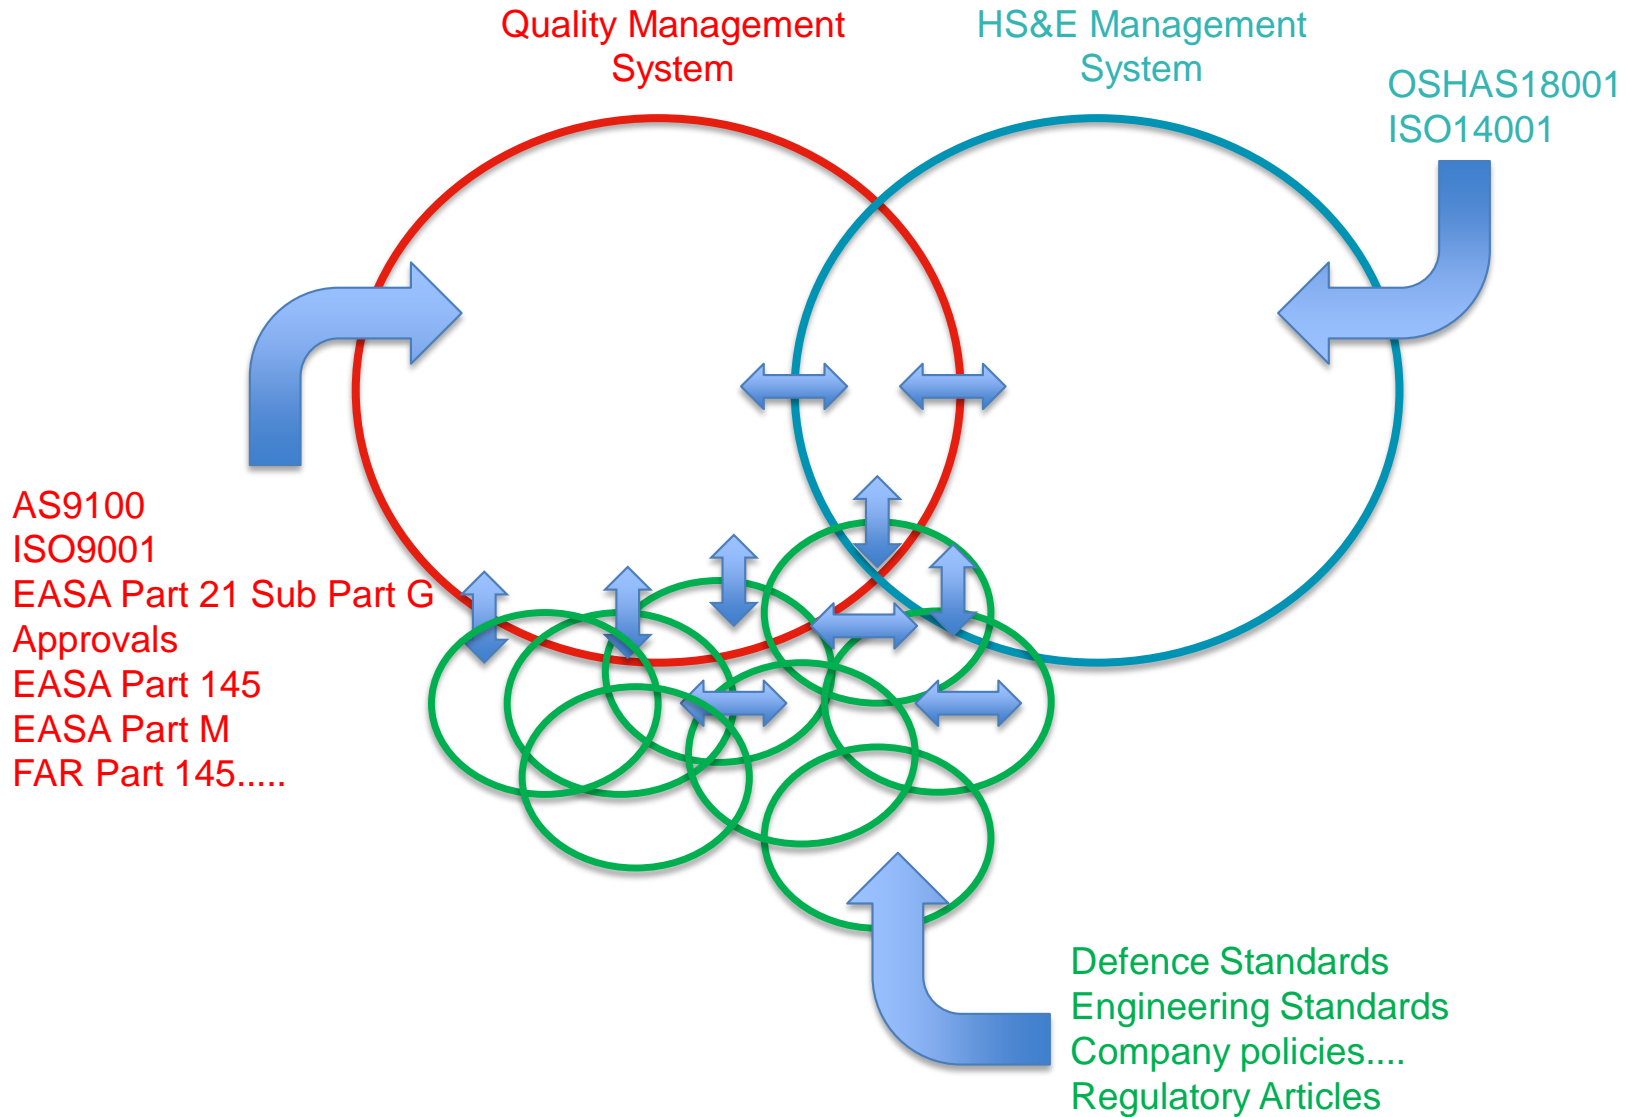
Quality Management System

HS&E Management System

OSHAS18001
ISO14001

AS9100
ISO9001
EASA Part 21 Sub Part G Approvals
EASA Part 145
EASA Part M
FAR Part 145.....

Defence Standards
Engineering Standards
Company policies....
Regulatory Articles